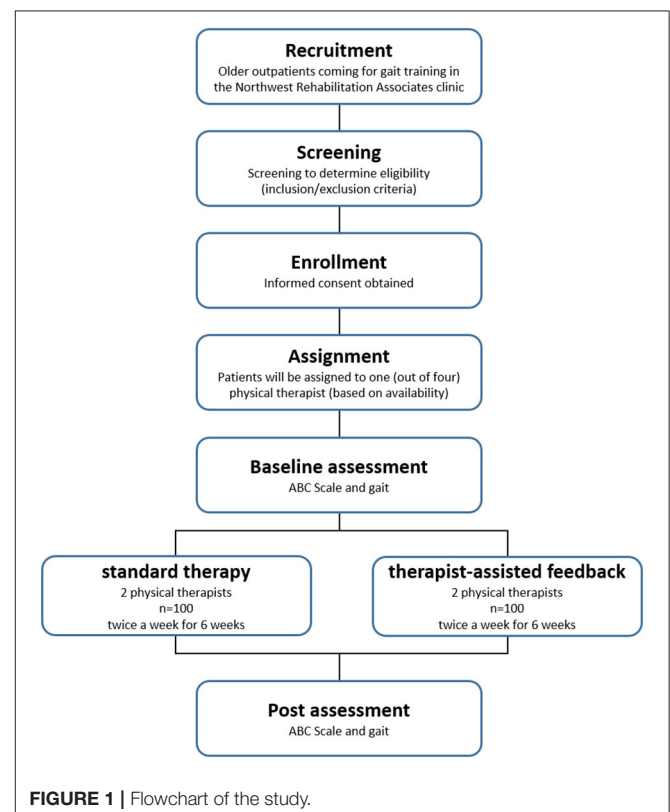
Recruitment
Older outpatients coming for gait training in the Northwest Rehabilitation Associates clinic

Screening
Screening to determine eligibility (inclusion/exclusion criteria)

Enrollment
Informed consent obtained

Assignment
Patients will be assigned to one (out of four) physical therapist (based on availability)

Baseline assessment
ABC Scale and gait

standard therapy
2 physical therapists
n=100
twice a week for 6 weeks

therapist-assisted feedback
2 physical therapists
n=100
twice a week for 6 weeks

Post assessment
ABC Scale and gait

FIGURE 1 | Flowchart of the study.